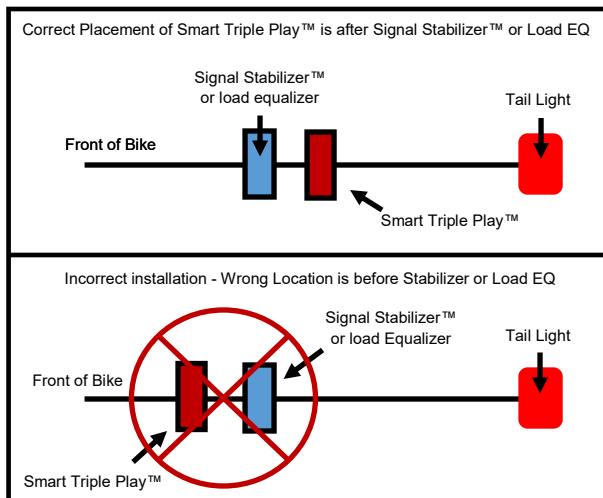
Correct Placement of Smart Triple Play™ is after Signal Stabilizer™ or Load EQ

Signal Stabilizer™ or load equalizer

Tail Light

Front of Bike

Smart Triple Play™

Incorrect installation - Wrong Location is before Stabilizer or Load EQ

Signal Stabilizer™ or load Equalizer

Tail Light

Front of Bike

Smart Triple Play™